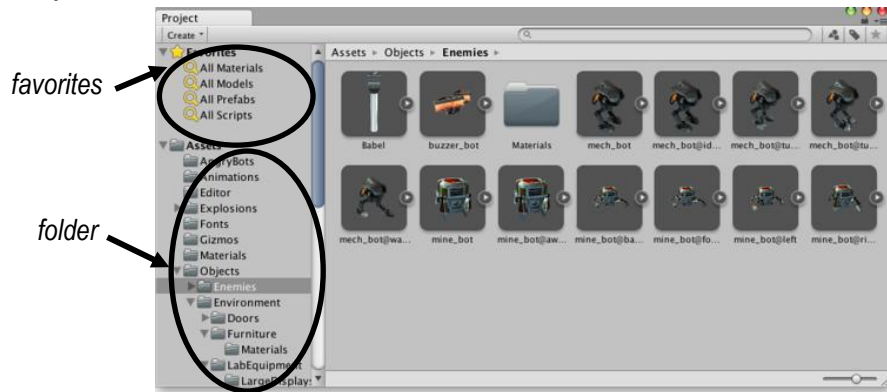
Project

Create

favorites

Favorites
All Materials
All Models
All Prefabs
All Scripts

Assets
AngryBots
Animations
Editor
Explosions
Fonts
Gizmos
Materials
Objects
Enemies
Environment
Doors
Furniture
Materials
LabEquipment
LargeDisplay

folder

Assets ▸ Objects ▸ Enemies ▸

Babel
buzzer_bot
Materials
mech_bot
mech_bot@id...
mech_bot@tu...
mech_bot@tu...
mech_bot@wa...
mine_bot
mine_bot@aw...
mine_bot@ba...
mine_bot@fo...
mine_bot@left
mine_bot@ri...